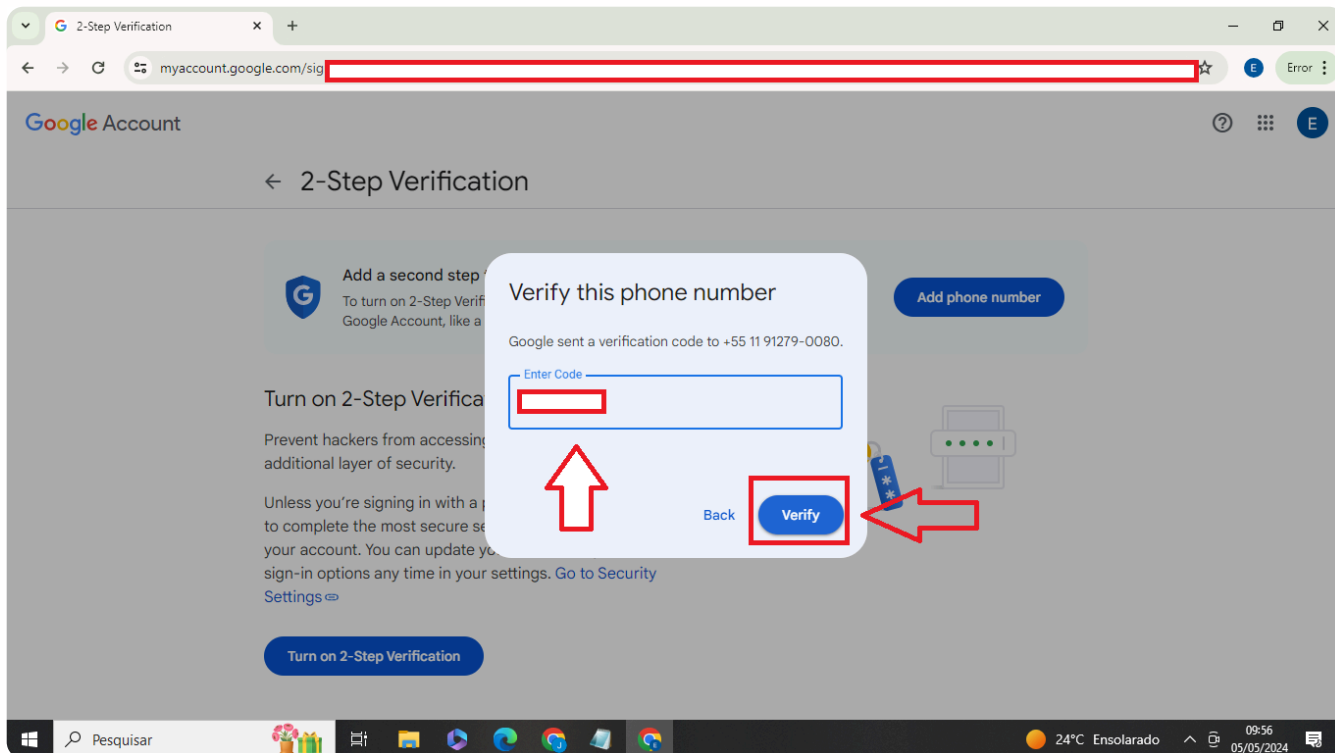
2-Step Verification
myaccount.google.com/sig
Error

Google Account

← 2-Step Verification

Add a second step
To turn on 2-Step Verif
Google Account, like a

Add phone number

Turn on 2-Step Verifica

Prevent hackers from accessing
additional layer of security.

Unless you're signing in with a
to complete the most secure se
your account. You can update yo
sign-in options any time in your settings. Go to Security Settings

Turn on 2-Step Verification

Verify this phone number

Google sent a verification code to +55 11 91279-0080.

Enter Code

Back Verify

Pesquisar
24°C Ensolarado
09:56
05/05/2024